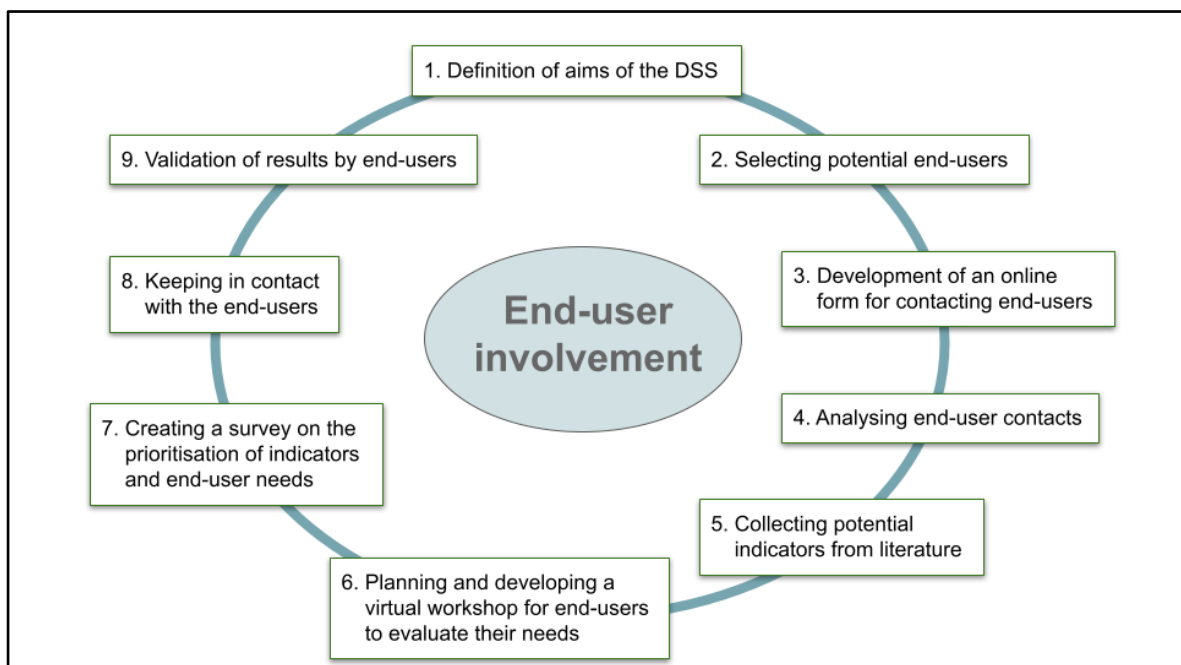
1. Definition of aims of the DSS

2. Selecting potential end-users

3. Development of an online form for contacting end-users

4. Analysing end-user contacts

5. Collecting potential indicators from literature

6. Planning and developing a virtual workshop for end-users to evaluate their needs

7. Creating a survey on the prioritisation of indicators and end-user needs

8. Keeping in contact with the end-users

9. Validation of results by end-users

End-user involvement